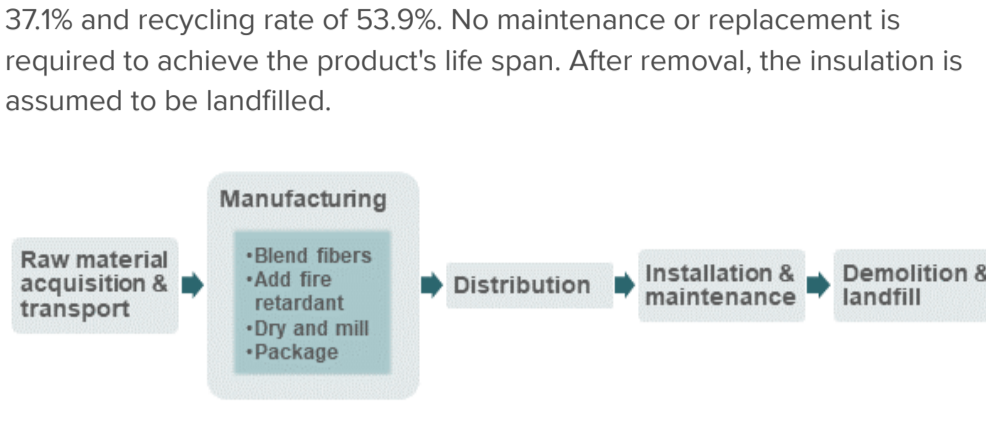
37.1% and recycling rate of 53.9%. No maintenance or replacement is required to achieve the product's life span. After removal, the insulation is assumed to be landfilled.

Raw material acquisition & transport

Manufacturing

•Blend fibers
•Add fire retardant
•Dry and mill
•Package

Distribution

Installation & maintenance

Demolition & landfill